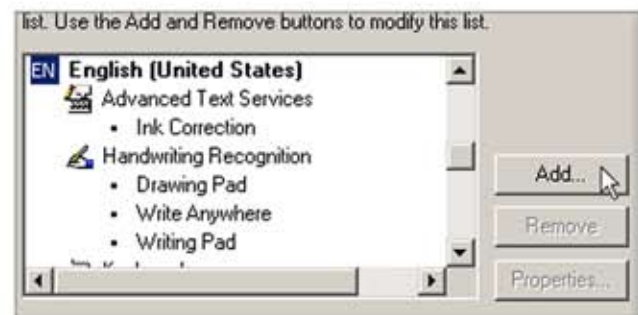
list. Use the Add and Remove buttons to modify this list.

EN English (United States)
Advanced Text Services
• Ink Correction
Handwriting Recognition
• Drawing Pad
• Write Anywhere
• Writing Pad
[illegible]

Add...
Remove
Properties...